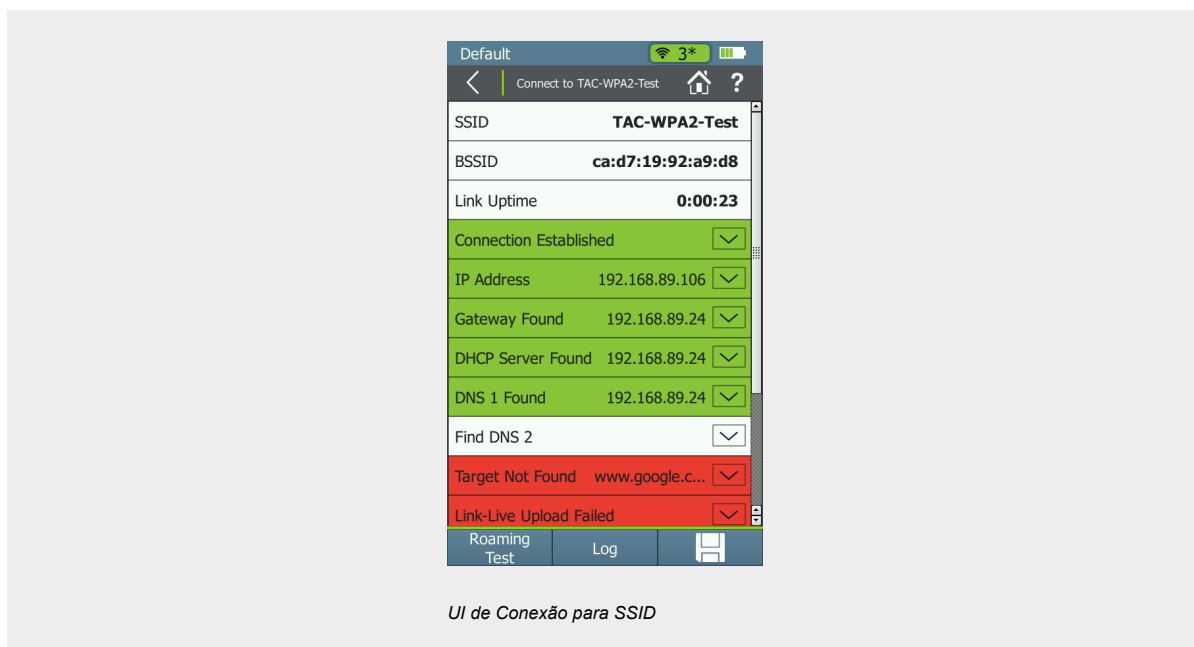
Default 3*

Connect to TAC-WPA2-Test ?

SSID TAC-WPA2-Test

BSSID ca:d7:19:92:a9:d8

Link Uptime 0:00:23

Connection Established

IP Address 192.168.89.106

Gateway Found 192.168.89.24

DHCP Server Found 192.168.89.24

DNS 1 Found 192.168.89.24

Find DNS 2

Target Not Found www.google.c...

Link-Live Upload Failed

Roaming Test

Log

UI de Conexão para SSID